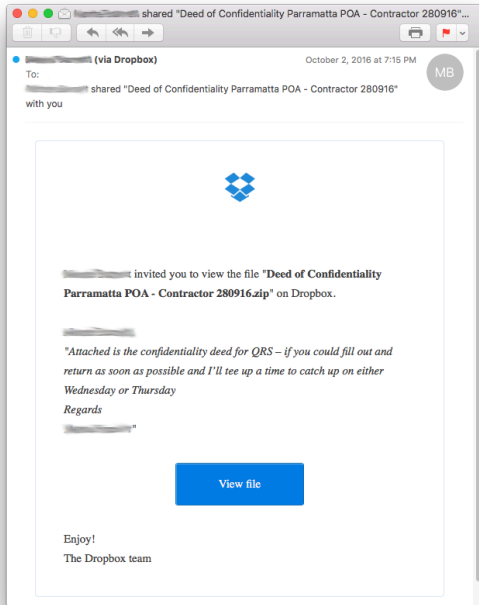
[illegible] shared "Deed of Confidentiality Parramatta POA - Contractor 280916"...

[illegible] (via Dropbox)
October 2, 2016 at 7:15 PM
MB
To:
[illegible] shared "Deed of Confidentiality Parramatta POA - Contractor 280916" with you

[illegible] invited you to view the file "**Deed of Confidentiality Parramatta POA - Contractor 280916.zip**" on Dropbox.

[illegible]
*"Attached is the confidentiality deed for QRS – if you could fill out and return as soon as possible and I'll tee up a time to catch up on either Wednesday or Thursday*
*Regards*
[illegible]"

View file

Enjoy!
The Dropbox team